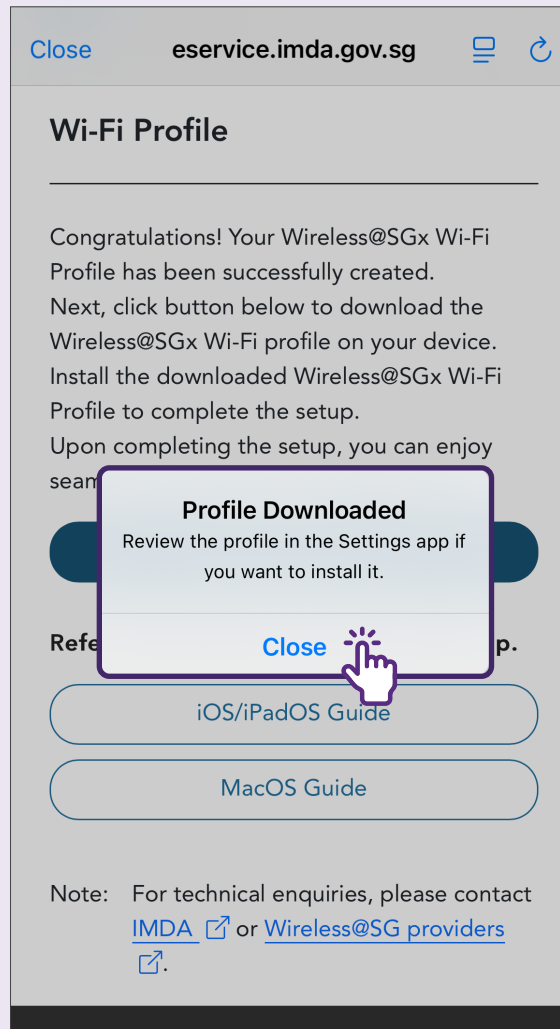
Close eservice.imda.gov.sg

Wi-Fi Profile

Congratulations! Your Wireless@SGx Wi-Fi Profile has been successfully created.
Next, click button below to download the Wireless@SGx Wi-Fi profile on your device.
Install the downloaded Wireless@SGx Wi-Fi Profile to complete the setup.
Upon completing the setup, you can enjoy seam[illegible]

Profile Downloaded
Review the profile in the Settings app if you want to install it.
Close

Refe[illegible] p.

iOS/iPadOS Guide

MacOS Guide

Note: For technical enquiries, please contact IMDA or Wireless@SG providers.